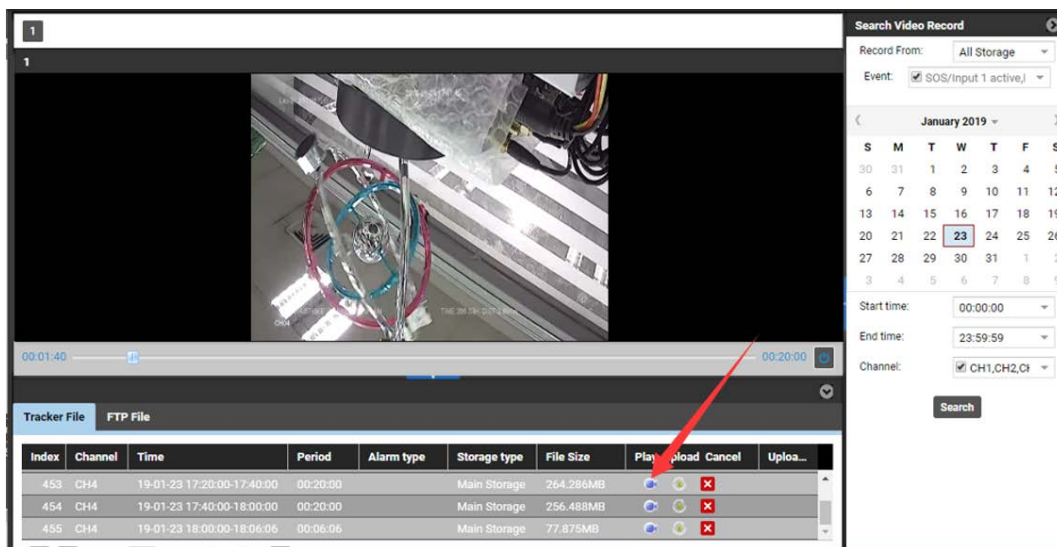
1

1

00:01:40

00:20:00

Tracker File FTP File

| Index | Channel | Time | Period | Alarm type | Storage type | File Size | Play | pload | Cancel | Uploa... |
|---|---|---|---|---|---|---|---|---|---|---|
| 453 | CH4 | 19-01-23 17:20:00-17:40:00 | 00:20:00 | | Main Storage | 264.286MB | | | | |
| 454 | CH4 | 19-01-23 17:40:00-18:00:00 | 00:20:00 | | Main Storage | 256.488MB | | | | |
| 455 | CH4 | 19-01-23 18:00:00-18:06:06 | 00:06:06 | | Main Storage | 77.875MB | | | | |

Search Video Record

Record From: All Storage

Event: SOS/Input 1 active,I

January 2019

| S | M | T | W | T | F | S |
|---|---|---|---|---|---|---|
| 30 | 31 | 1 | 2 | 3 | 4 | 5 |
| 6 | 7 | 8 | 9 | 10 | 11 | 12 |
| 13 | 14 | 15 | 16 | 17 | 18 | 19 |
| 20 | 21 | 22 | 23 | 24 | 25 | 26 |
| 27 | 28 | 29 | 30 | 31 | 1 | 2 |
| 3 | 4 | 5 | 6 | 7 | 8 | 9 |

Start time: 00:00:00

End time: 23:59:59

Channel: CH1,CH2,CH

Search